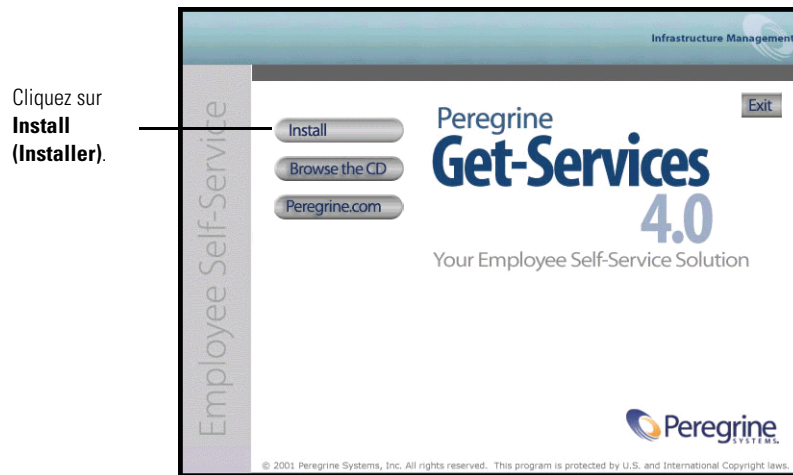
Cliquez sur **Install (Installer)**.

Infrastructure Management

Employee Self-Service

Install

Browse the CD

Peregrine.com

Exit

Peregrine
Get-Services
4.0
Your Employee Self-Service Solution

Peregrine SYSTEMS.

© 2001 Peregrine Systems, Inc. All rights reserved. This program is protected by U.S. and International Copyright laws.